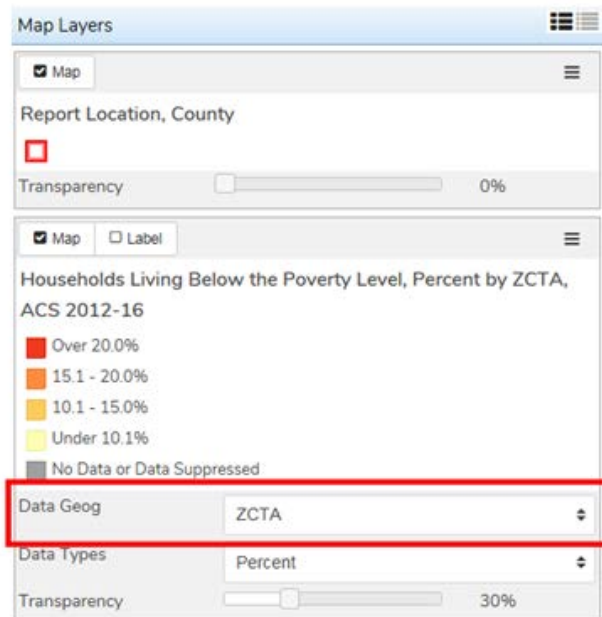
Map Layers

Map

Report Location, County

Transparency 0%

Map Label

Households Living Below the Poverty Level, Percent by ZCTA, ACS 2012-16

Over 20.0%

15.1 - 20.0%

10.1 - 15.0%

Under 10.1%

No Data or Data Suppressed

Data Geog ZCTA

Data Types Percent

Transparency 30%